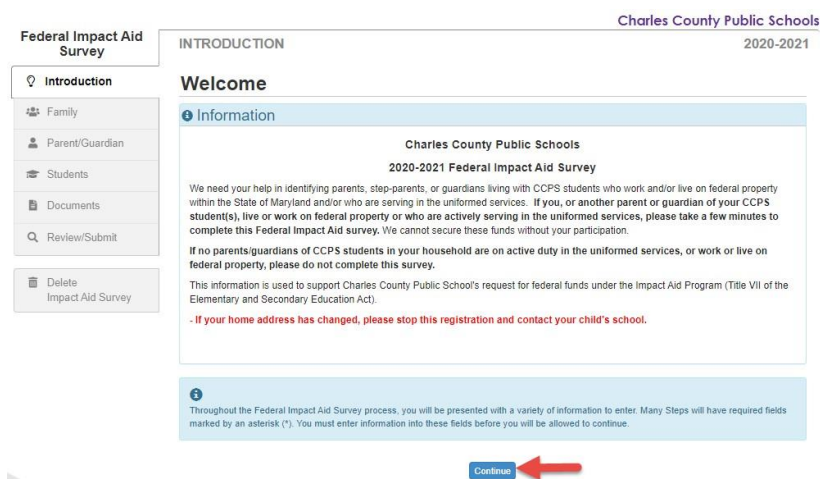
Charles County Public Schools

Federal Impact Aid Survey

INTRODUCTION

2020-2021

Introduction

Family

Parent/Guardian

Students

Documents

Review/Submit

Delete Impact Aid Survey

Welcome

Information

Charles County Public Schools

2020-2021 Federal Impact Aid Survey

We need your help in identifying parents, step-parents, or guardians living with CCPS students who work and/or live on federal property within the State of Maryland and/or who are serving in the uniformed services. If you, or another parent or guardian of your CCPS student(s), live or work on federal property or who are actively serving in the uniformed services, please take a few minutes to complete this Federal Impact Aid survey. We cannot secure these funds without your participation.

If no parents/guardians of CCPS students in your household are on active duty in the uniformed services, or work or live on federal property, please do not complete this survey.

This information is used to support Charles County Public School's request for federal funds under the Impact Aid Program (Title VII of the Elementary and Secondary Education Act).

- If your home address has changed, please stop this registration and contact your child's school.

Throughout the Federal Impact Aid Survey process, you will be presented with a variety of information to enter. Many Steps will have required fields marked by an asterisk (*). You must enter information into these fields before you will be allowed to continue.

Continue